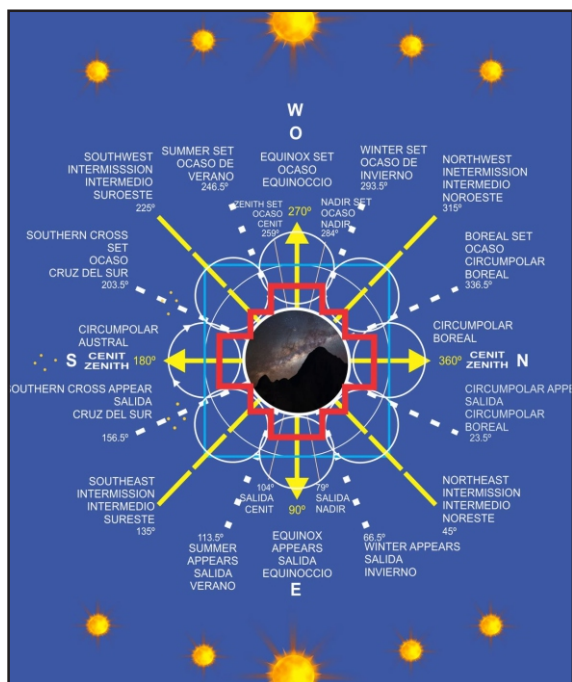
W
O

SOUTHWEST INTERMISSSION INTERMEDIO SUROESTE 225º

SUMMER SET OCASO DE VERANO 246.5º

EQUINOX SET OCASO EQUINOCCIO

WINTER SET OCASO DE INVIERNO 293.5º

NORTHWEST INETERMISSION INTERMEDIO NOROESTE 315º

ZENITH SET OCASO CENIT 259º

270º

NADIR SET OCASO NADIR 284º

SOUTHERN CROSS SET OCASO CRUZ DEL SUR 203.5º

BOREAL SET OCASO CIRCUMPOLAR BOREAL 336.5º

CIRCUMPOLAR AUSTRAL

CIRCUMPOLAR BOREAL

S CENIT ZENITH 180º

360º CENIT ZENITH N

OUTHERN CROSS APPEAR SALIDA CRUZ DEL SUR

CIRCUMPOLAR APPE SALIDA CIRCUMPOLAR BOREAL

156.5º

23.5º

SOUTHEAST INTERMISSION INTERMEDIO SURESTE 135º

104º SALIDA CENIT

79º SALIDA NADIR

90º

NORTHEAST INTERMISSION INTERMEDIO NORESTE 45º

113.5º SUMMER APPEARS SALIDA VERANO

EQUINOX APPEARS SALIDA EQUINOCCIO

66.5º WINTER APPEARS SALIDA INVIERNO

E